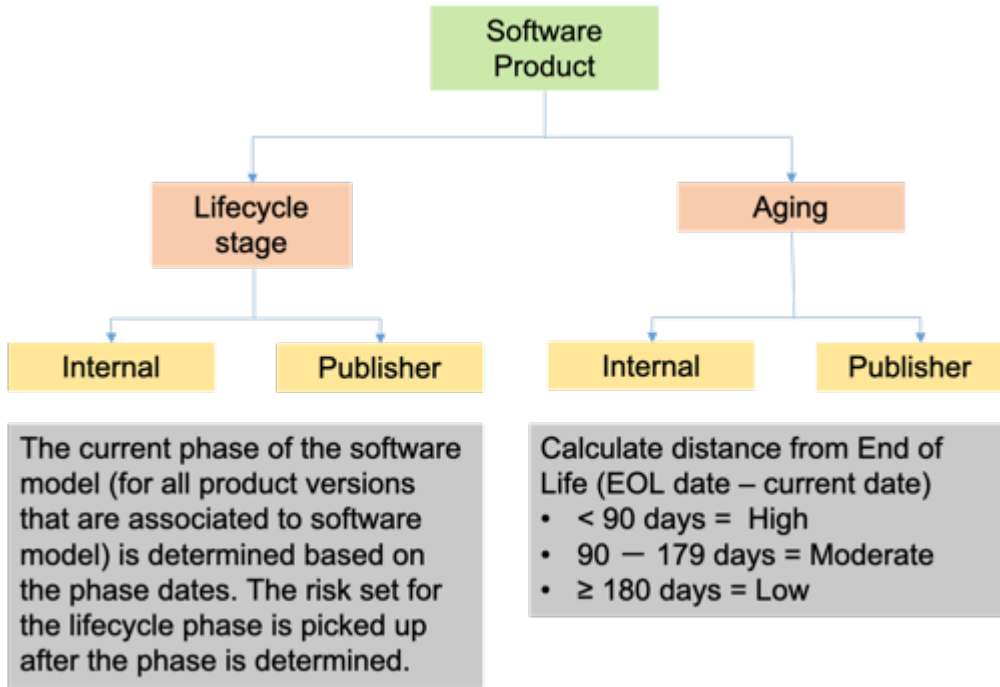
Software Product

Lifecycle stage

Aging

Internal

Publisher

Internal

Publisher

The current phase of the software model (for all product versions that are associated to software model) is determined based on the phase dates. The risk set for the lifecycle phase is picked up after the phase is determined.

Calculate distance from End of Life (EOL date – current date)
• < 90 days = High
• 90 — 179 days = Moderate
• ≥ 180 days = Low